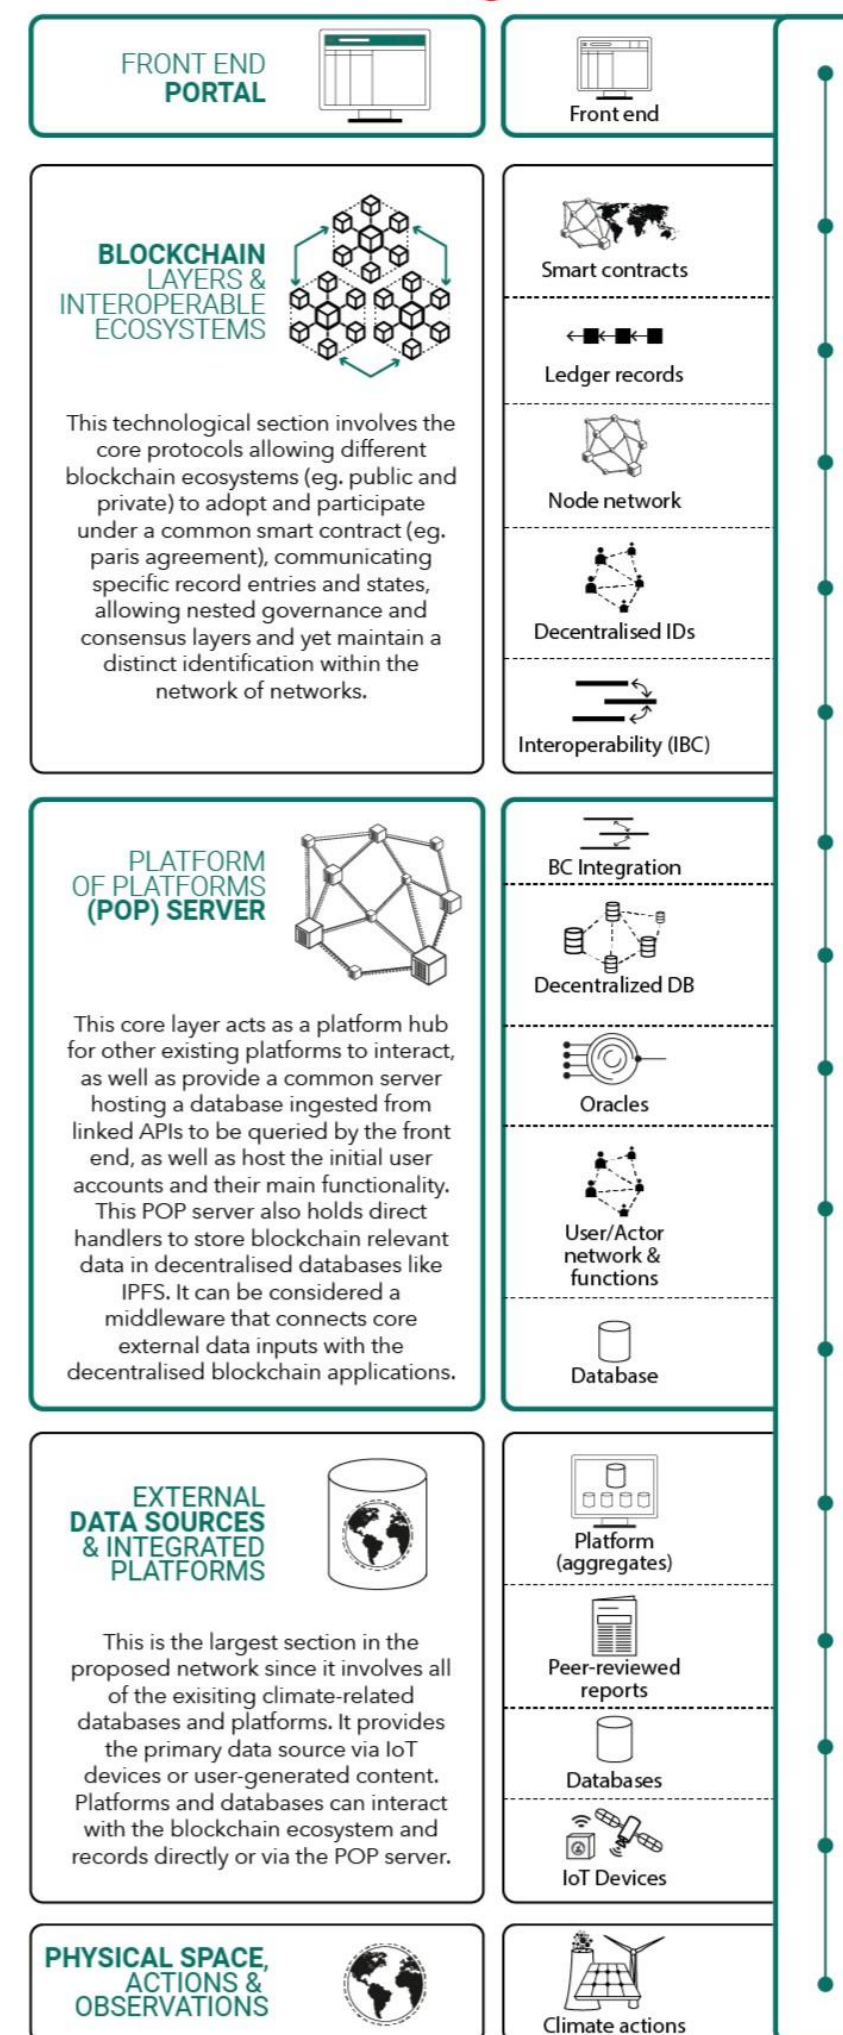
FRONT END
PORTAL

Front end

BLOCKCHAIN
LAYERS &
INTEROPERABLE
ECOSYSTEMS

This technological section involves the core protocols allowing different blockchain ecosystems (eg. public and private) to adopt and participate under a common smart contract (eg. paris agreement), communicating specific record entries and states, allowing nested governance and consensus layers and yet maintain a distinct identification within the network of networks.

Smart contracts

Ledger records

Node network

Decentralised IDs

Interoperability (IBC)

PLATFORM
OF PLATFORMS
(POP) SERVER

This core layer acts as a platform hub for other existing platforms to interact, as well as provide a common server hosting a database ingested from linked APIs to be queried by the front end, as well as host the initial user accounts and their main functionality. This POP server also holds direct handlers to store blockchain relevant data in decentralised databases like IPFS. It can be considered a middleware that connects core external data inputs with the decentralised blockchain applications.

BC Integration

Decentralized DB

Oracles

User/Actor network & functions

Database

EXTERNAL
DATA SOURCES
& INTEGRATED
PLATFORMS

This is the largest section in the proposed network since it involves all of the exisiting climate-related databases and platforms. It provides the primary data source via IoT devices or user-generated content. Platforms and databases can interact with the blockchain ecosystem and records directly or via the POP server.

Platform (aggregates)

Peer-reviewed reports

Databases

IoT Devices

PHYSICAL SPACE,
ACTIONS &
OBSERVATIONS

Climate actions